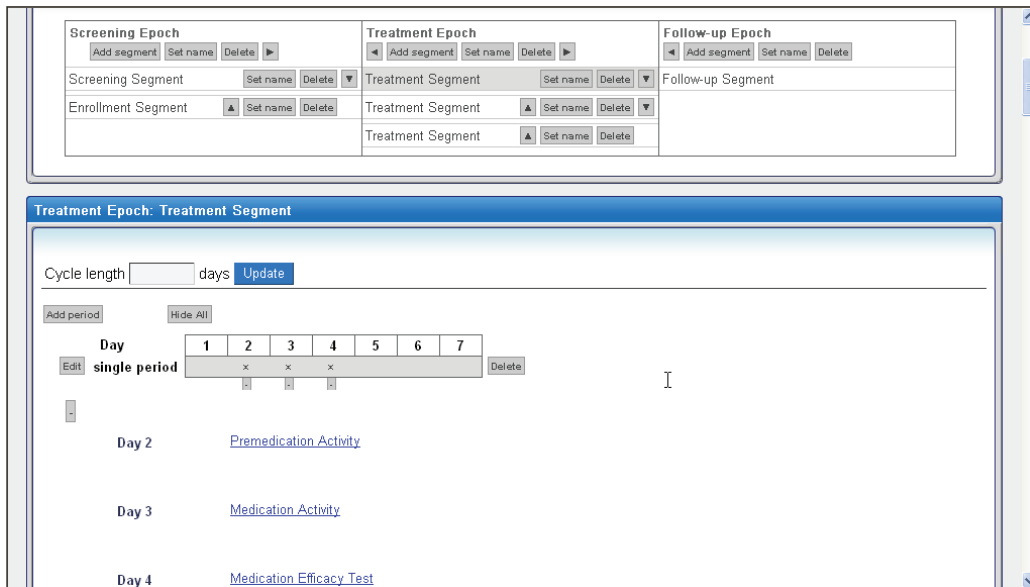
| Screening Epoch Add segment Set name Delete ► | Treatment Epoch ◄ Add segment Set name Delete ► | Follow-up Epoch ◄ Add segment Set name Delete |
|---|---|---|
| Screening Segment Set name Delete ▼ | Treatment Segment Set name Delete ▼ | Follow-up Segment |
| Enrollment Segment ▲ Set name Delete | Treatment Segment ▲ Set name Delete ▼ | |
| | Treatment Segment ▲ Set name Delete | |

Treatment Epoch: Treatment Segment

Cycle length days Update

Add period Hide All

| Day | 1 | 2 | 3 | 4 | 5 | 6 | 7 |
|---|---|---|---|---|---|---|---|
| Edit single period | | × - | × - | × - | | | |

Delete

-

Day 2 Premedication Activity

Day 3 Medication Activity

Day 4 Medication Efficacy Test